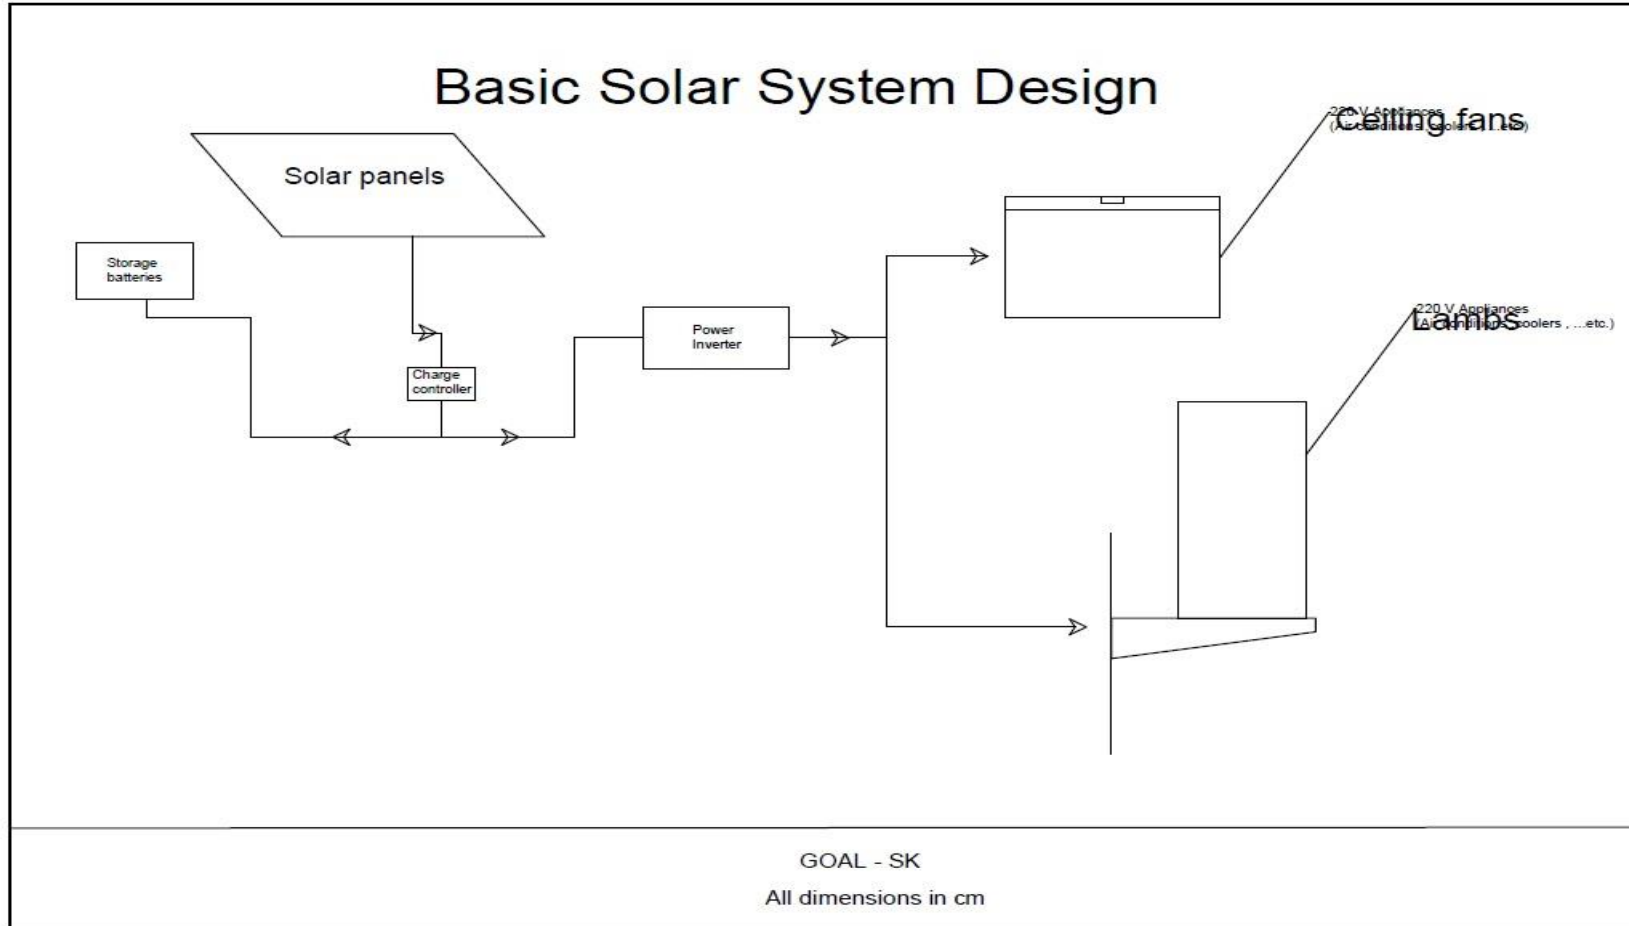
Basic Solar System Design

Solar panels

Storage batteries

Charge controller

Power Inverter

220 V Appliances (Air conditioners, coolers, ...etc.)

Ceiling fans

220 V Appliances (Air conditioners, coolers , ...etc.)

Lambs

GOAL - SK

All dimensions in cm